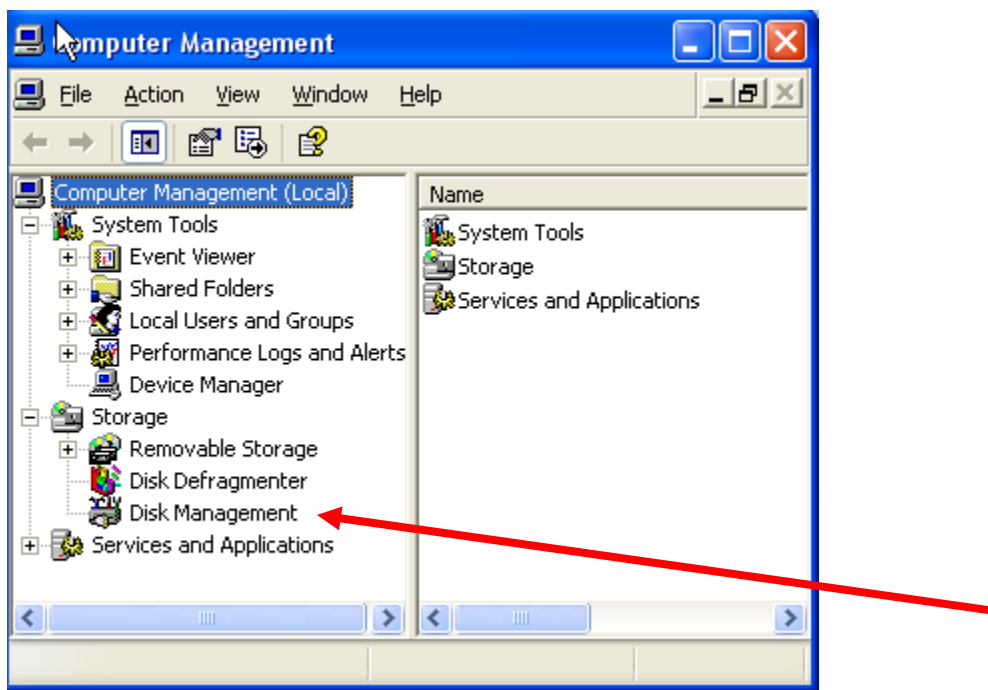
Computer Management

File Action View Window Help

Computer Management (Local)
System Tools
Event Viewer
Shared Folders
Local Users and Groups
Performance Logs and Alerts
Device Manager
Storage
Removable Storage
Disk Defragmenter
Disk Management
Services and Applications

Name
System Tools
Storage
Services and Applications